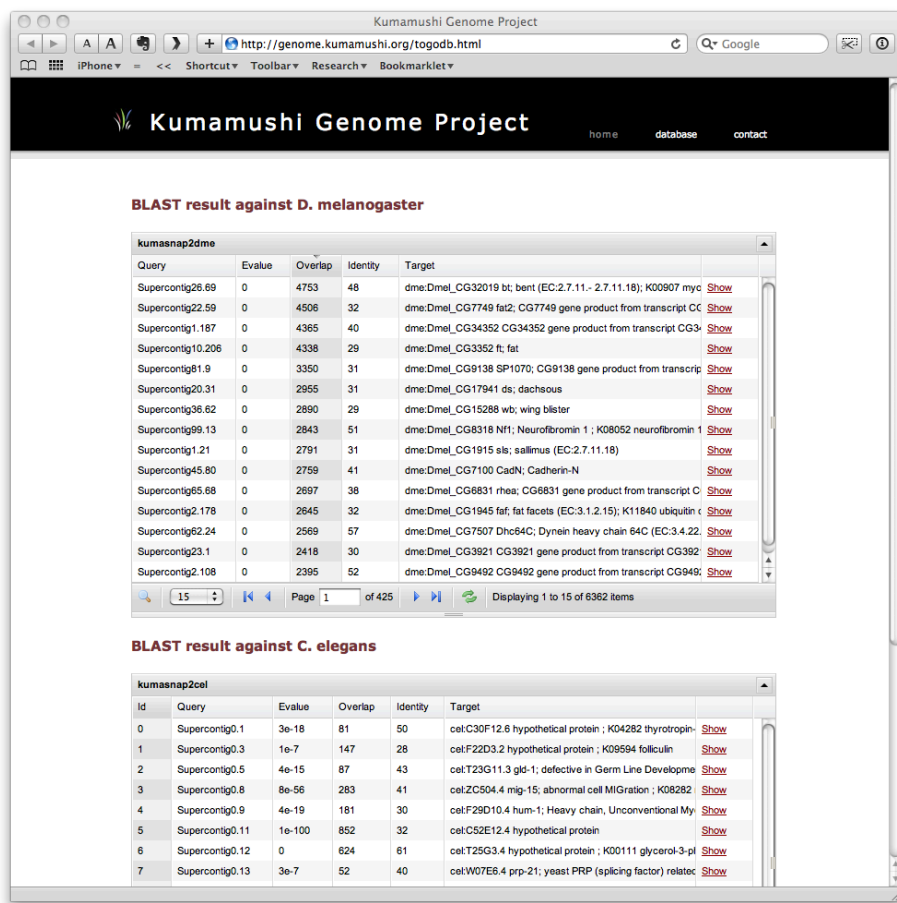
Kumamushi Genome Project

A A + http://genome.kumamushi.org/togodb.html Google

iPhone▾ = << Shortcut▾ Toolbar▾ Research▾ Bookmarklet▾

Kumamushi Genome Project

home database contact

BLAST result against D. melanogaster

kumasnap2dme

| Query | Evalue | Overlap | Identity | Target | |
|---|---|---|---|---|---|
| Supercontig26.69 | 0 | 4753 | 48 | dme:Dmel_CG32019 bt; bent (EC:2.7.11.- 2.7.11.18); K00907 myc | Show |
| Supercontig22.59 | 0 | 4506 | 32 | dme:Dmel_CG7749 fat2; CG7749 gene product from transcript CG | Show |
| Supercontig1.187 | 0 | 4365 | 40 | dme:Dmel_CG34352 CG34352 gene product from transcript CG3 | Show |
| Supercontig10.206 | 0 | 4338 | 29 | dme:Dmel_CG3352 ft; fat | Show |
| Supercontig81.9 | 0 | 3350 | 31 | dme:Dmel_CG9138 SP1070; CG9138 gene product from transcrip | Show |
| Supercontig20.31 | 0 | 2955 | 31 | dme:Dmel_CG17941 ds; dachsous | Show |
| Supercontig36.62 | 0 | 2890 | 29 | dme:Dmel_CG15288 wb; wing blister | Show |
| Supercontig99.13 | 0 | 2843 | 51 | dme:Dmel_CG8318 Nf1; Neurofibromin 1 ; K08052 neurofibromin 1 | Show |
| Supercontig1.21 | 0 | 2791 | 31 | dme:Dmel_CG1915 sls; sallimus (EC:2.7.11.18) | Show |
| Supercontig45.80 | 0 | 2759 | 41 | dme:Dmel_CG7100 CadN; Cadherin-N | Show |
| Supercontig65.68 | 0 | 2697 | 38 | dme:Dmel_CG6831 rhea; CG6831 gene product from transcript C | Show |
| Supercontig2.178 | 0 | 2645 | 32 | dme:Dmel_CG1945 faf; fat facets (EC:3.1.2.15); K11840 ubiquitin c | Show |
| Supercontig62.24 | 0 | 2569 | 57 | dme:Dmel_CG7507 Dhc64C; Dynein heavy chain 64C (EC:3.4.22. | Show |
| Supercontig23.1 | 0 | 2418 | 30 | dme:Dmel_CG3921 CG3921 gene product from transcript CG392 | Show |
| Supercontig2.108 | 0 | 2395 | 52 | dme:Dmel_CG9492 CG9492 gene product from transcript CG949 | Show |

15 Page 1 of 425 Displaying 1 to 15 of 6362 items

BLAST result against C. elegans

kumasnap2cel

| Id | Query | Evalue | Overlap | Identity | Target | |
|---|---|---|---|---|---|---|
| 0 | Supercontig0.1 | 3e-18 | 81 | 50 | cel:C30F12.6 hypothetical protein ; K04282 thyrotropin- | Show |
| 1 | Supercontig0.3 | 1e-7 | 147 | 28 | cel:F22D3.2 hypothetical protein ; K09594 folliculin | Show |
| 2 | Supercontig0.5 | 4e-15 | 87 | 43 | cel:T23G11.3 gld-1; defective in Germ Line Developme | Show |
| 3 | Supercontig0.8 | 8e-56 | 283 | 41 | cel:ZC504.4 mig-15; abnormal cell MIGration ; K08282 | Show |
| 4 | Supercontig0.9 | 4e-19 | 181 | 30 | cel:F29D10.4 hum-1; Heavy chain, Unconventional My | Show |
| 5 | Supercontig0.11 | 1e-100 | 852 | 32 | cel:C52E12.4 hypothetical protein | Show |
| 6 | Supercontig0.12 | 0 | 624 | 61 | cel:T25G3.4 hypothetical protein ; K00111 glycerol-3-p | Show |
| 7 | Supercontig0.13 | 3e-7 | 52 | 40 | cel:W07E6.4 prp-21; yeast PRP (splicing factor) relate | Show |